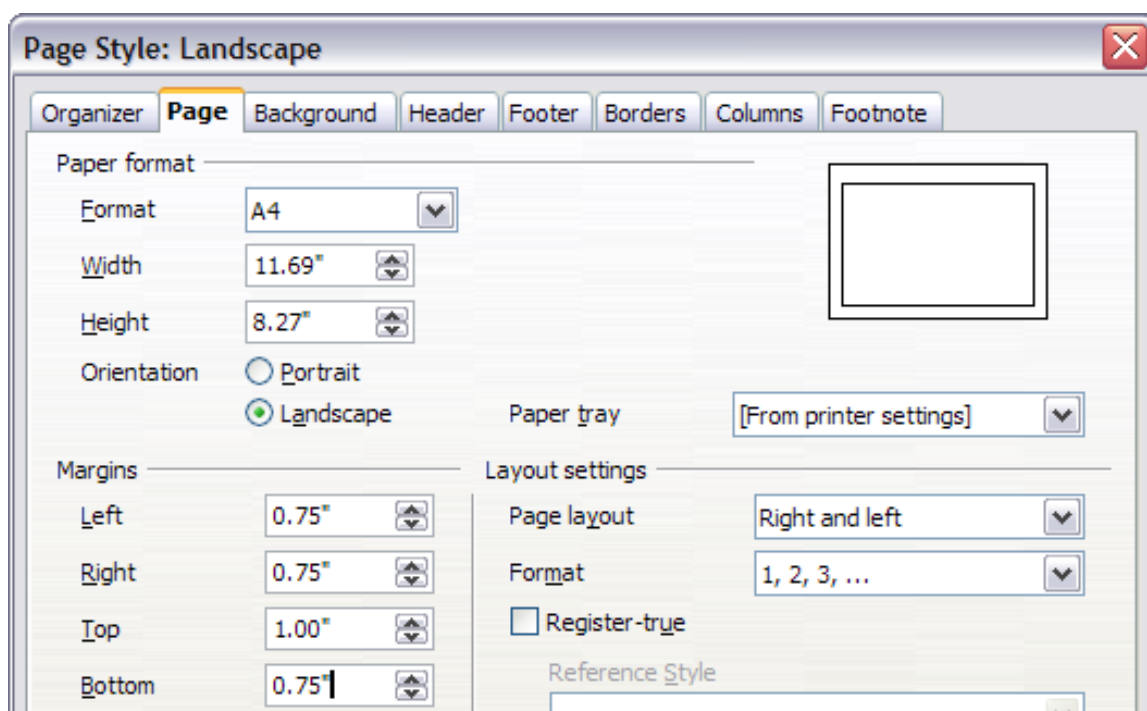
Page Style: Landscape

Organizer Page Background Header Footer Borders Columns Footnote

Paper format

Format A4

Width 11.69"

Height 8.27"

Orientation Portrait

Landscape

Paper tray [From printer settings]

Margins

Left 0.75"

Right 0.75"

Top 1.00"

Bottom 0.75"

Layout settings

Page layout Right and left

Format 1, 2, 3, ...

Register-true

Reference Style